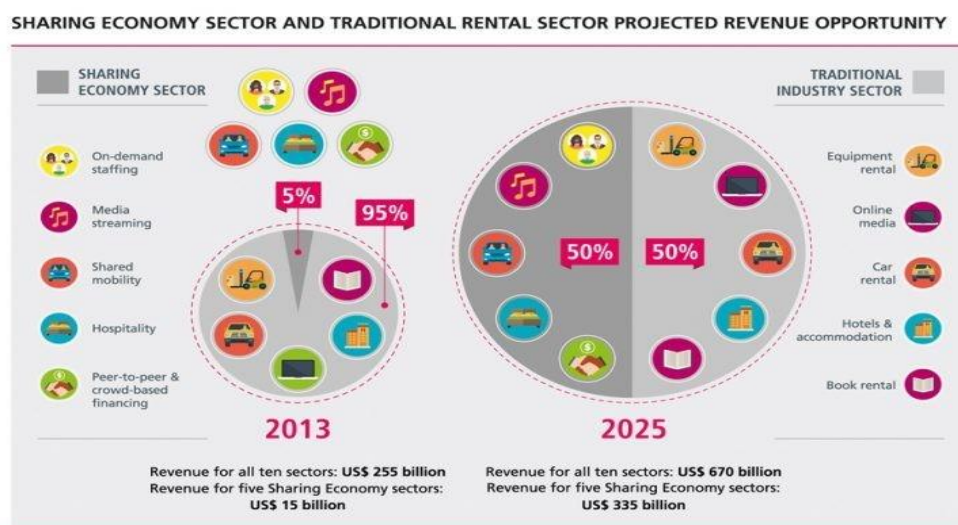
SHARING ECONOMY SECTOR AND TRADITIONAL RENTAL SECTOR PROJECTED REVENUE OPPORTUNITY

SHARING ECONOMY SECTOR

On-demand staffing

Media streaming

Shared mobility

Hospitality

Peer-to-peer & crowd-based financing

TRADITIONAL INDUSTRY SECTOR

Equipment rental

Online media

Car rental

Hotels & accommodation

Book rental

5%

95%

50%

50%

2013

2025

Revenue for all ten sectors: US$ 255 billion
Revenue for five Sharing Economy sectors: US$ 15 billion

Revenue for all ten sectors: US$ 670 billion
Revenue for five Sharing Economy sectors: US$ 335 billion